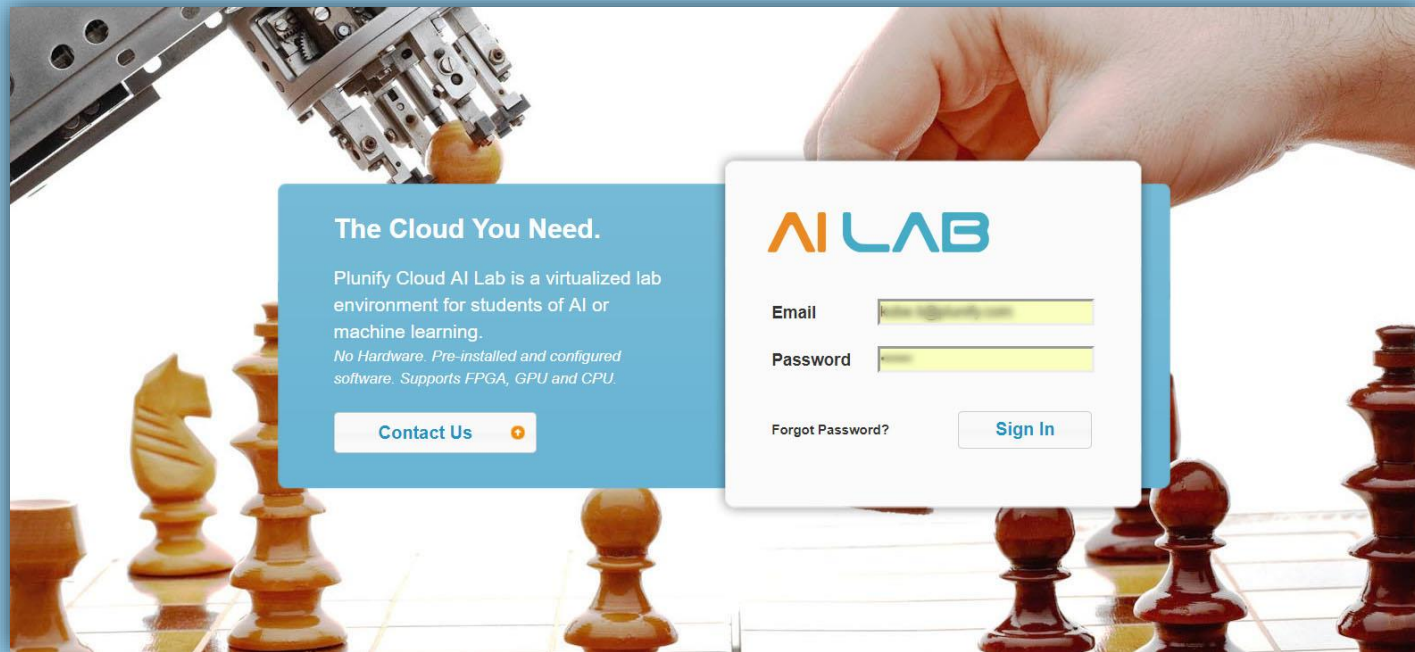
The Cloud You Need.

Plunify Cloud AI Lab is a virtualized lab environment for students of AI or machine learning.
No Hardware. Pre-installed and configured software. Supports FPGA, GPU and CPU.

Contact Us

AI LAB

Email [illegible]

Password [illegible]

Forgot Password?

Sign In